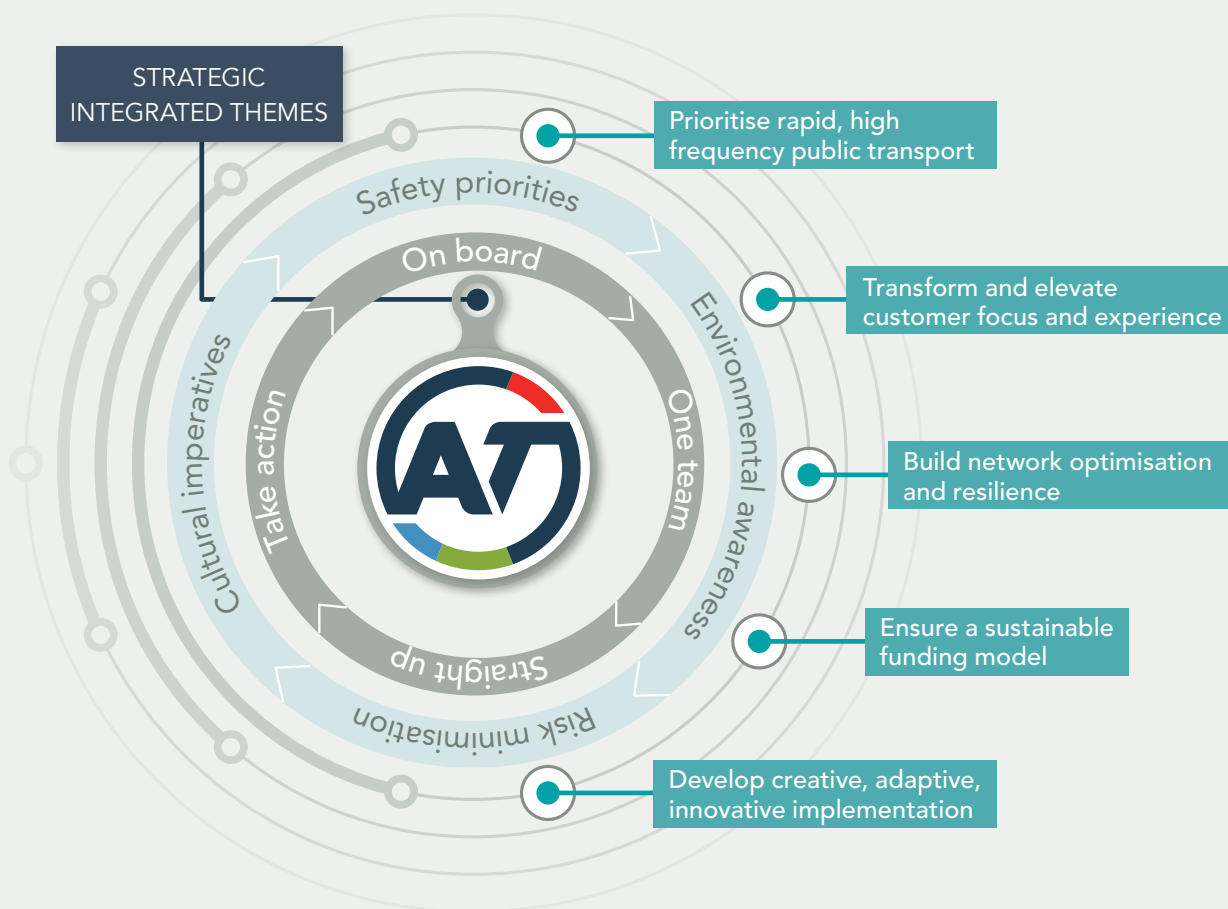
STRATEGIC INTEGRATED THEMES

Safety priorities

Environmental awareness

Risk minimisation

Cultural imperatives

On board

One team

Straight up

Take action

AT

Prioritise rapid, high frequency public transport

Transform and elevate customer focus and experience

Build network optimisation and resilience

Ensure a sustainable funding model

Develop creative, adaptive, innovative implementation